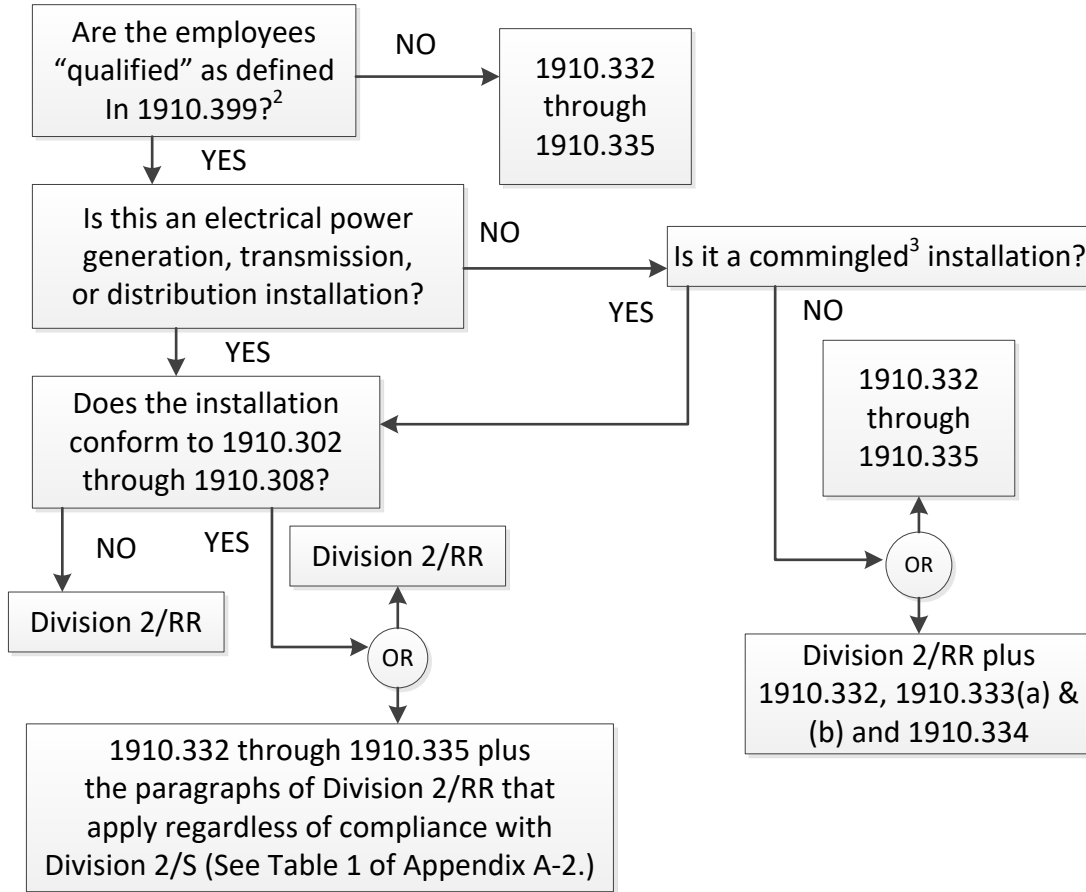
Are the employees "qualified" as defined In 1910.399?$^2$

NO

1910.332 through 1910.335

YES

Is this an electrical power generation, transmission, or distribution installation?

NO

Is it a commingled$^3$ installation?

YES

NO

YES

1910.332 through 1910.335

Does the installation conform to 1910.302 through 1910.308?

NO

YES

Division 2/RR

OR

Division 2/RR

OR

Division 2/RR plus 1910.332, 1910.333(a) & (b) and 1910.334

1910.332 through 1910.335 plus the paragraphs of Division 2/RR that apply regardless of compliance with Division 2/S (See Table 1 of Appendix A-2.)